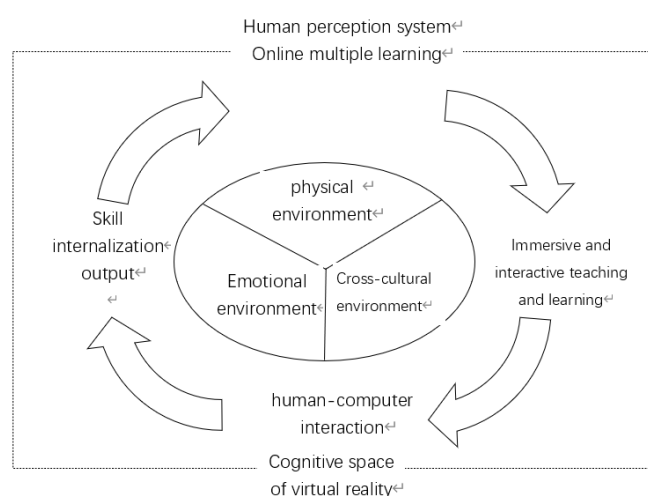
Human perception system
Online multiple learning

physical environment

Skill internalization output

Immersive and interactive teaching and learning

Emotional environment

Cross-cultural environment

human-computer interaction

Cognitive space of virtual reality